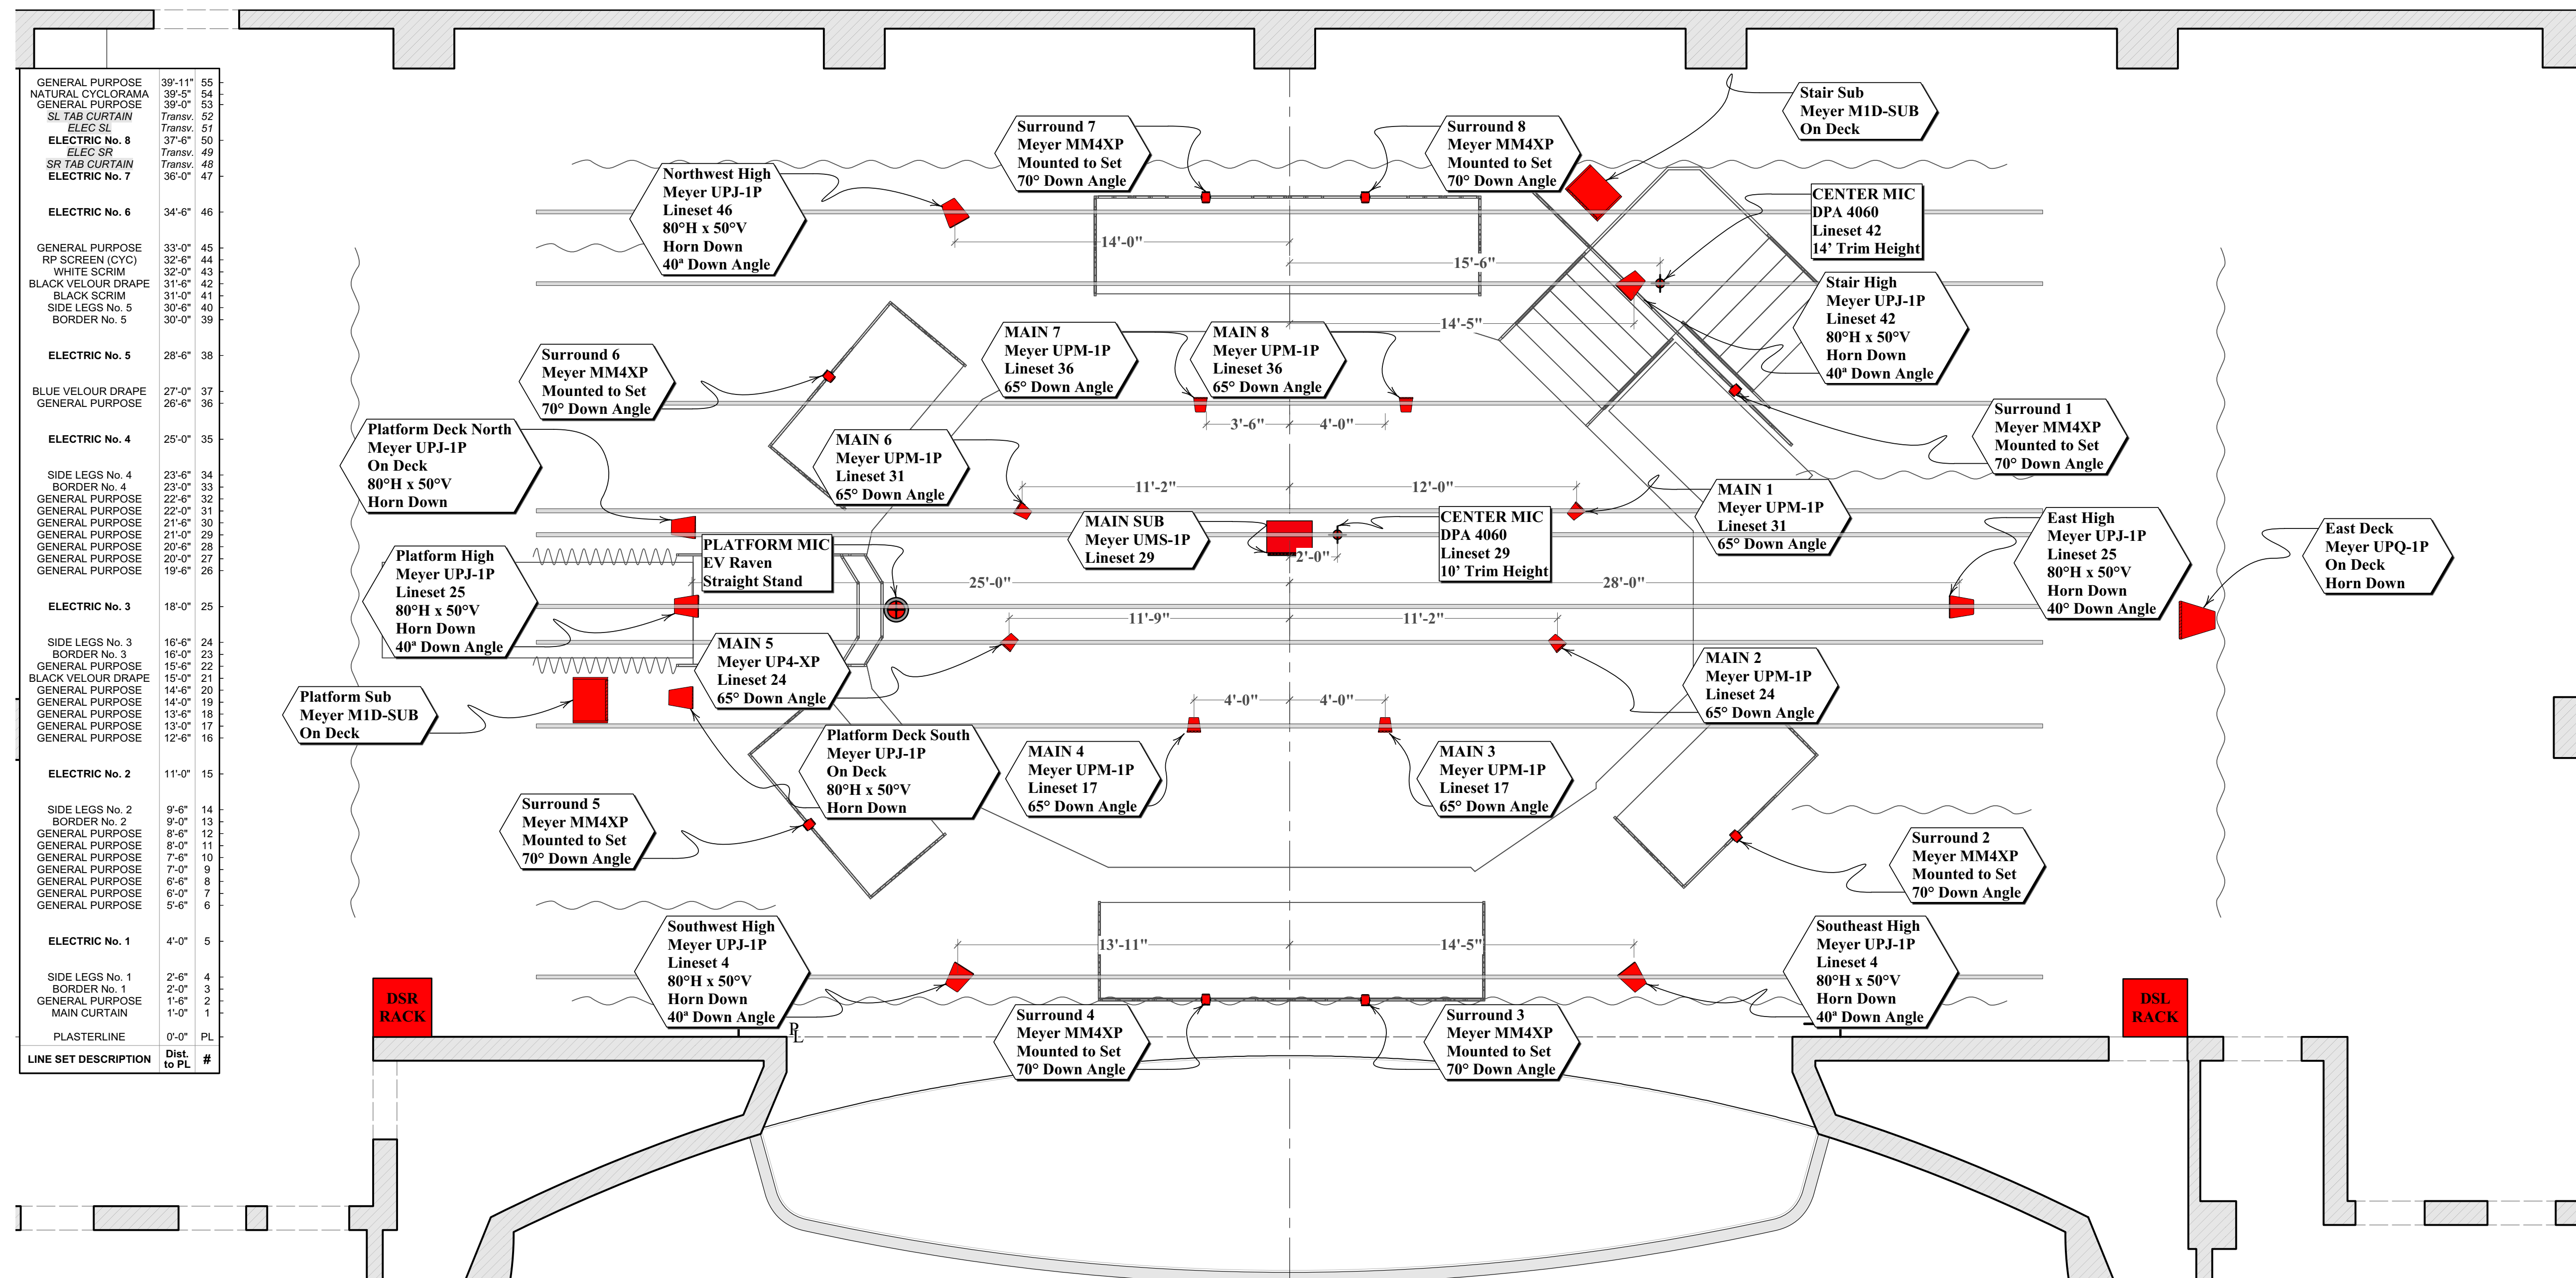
| LINE SET DESCRIPTION | Dist. to PL | # |
|---|---|---|
| GENERAL PURPOSE | 39'-11" | 55 |
| NATURAL CYCLORAMA | 39'-5" | 54 |
| GENERAL PURPOSE | 39'-0" | 53 |
| SL TAB CURTAIN | Transv. | 52 |
| ELEC SL | Transv. | 51 |
| ELECTRIC No. 8 | 37'-6" | 50 |
| ELEC SR | Transv. | 49 |
| SR TAB CURTAIN | Transv. | 48 |
| ELECTRIC No. 7 | 36'-0" | 47 |
| ELECTRIC No. 6 | 34'-6" | 46 |
| GENERAL PURPOSE | 33'-0" | 45 |
| RP SCREEN (CYC) | 32'-6" | 44 |
| WHITE SCRIM | 32'-0" | 43 |
| BLACK VELOUR DRAPE | 31'-6" | 42 |
| BLACK SCRIM | 31'-0" | 41 |
| SIDE LEGS No. 5 | 30'-6" | 40 |
| BORDER No. 5 | 30'-0" | 39 |
| ELECTRIC No. 5 | 28'-6" | 38 |
| BLUE VELOUR DRAPE | 27'-0" | 37 |
| GENERAL PURPOSE | 26'-6" | 36 |
| ELECTRIC No. 4 | 25'-0" | 35 |
| SIDE LEGS No. 4 | 23'-6" | 34 |
| BORDER No. 4 | 23'-0" | 33 |
| GENERAL PURPOSE | 22'-6" | 32 |
| GENERAL PURPOSE | 22'-0" | 31 |
| GENERAL PURPOSE | 21'-6" | 30 |
| GENERAL PURPOSE | 21'-0" | 29 |
| GENERAL PURPOSE | 20'-6" | 28 |
| GENERAL PURPOSE | 20'-0" | 27 |
| GENERAL PURPOSE | 19'-6" | 26 |
| ELECTRIC No. 3 | 18'-0" | 25 |
| SIDE LEGS No. 3 | 16'-6" | 24 |
| BORDER No. 3 | 16'-0" | 23 |
| GENERAL PURPOSE | 15'-6" | 22 |
| BLACK VELOUR DRAPE | 15'-0" | 21 |
| GENERAL PURPOSE | 14'-6" | 20 |
| GENERAL PURPOSE | 14'-0" | 19 |
| GENERAL PURPOSE | 13'-6" | 18 |
| GENERAL PURPOSE | 13'-0" | 17 |
| GENERAL PURPOSE | 12'-6" | 16 |
| ELECTRIC No. 2 | 11'-0" | 15 |
| SIDE LEGS No. 2 | 9'-6" | 14 |
| BORDER No. 2 | 9'-0" | 13 |
| GENERAL PURPOSE | 8'-6" | 12 |
| GENERAL PURPOSE | 8'-0" | 11 |
| GENERAL PURPOSE | 7'-6" | 10 |
| GENERAL PURPOSE | 7'-0" | 9 |
| GENERAL PURPOSE | 6'-6" | 8 |
| GENERAL PURPOSE | 6'-0" | 7 |
| GENERAL PURPOSE | 5'-6" | 6 |
| ELECTRIC No. 1 | 4'-0" | 5 |
| SIDE LEGS No. 1 | 2'-6" | 4 |
| BORDER No. 1 | 2'-0" | 3 |
| GENERAL PURPOSE | 1'-6" | 2 |
| MAIN CURTAIN | 1'-0" | 1 |
| PLASTERLINE | 0'-0" | PL |

Stair Sub
Meyer M1D-SUB
On Deck

Surround 7
Meyer MM4XP
Mounted to Set
70° Down Angle

Surround 8
Meyer MM4XP
Mounted to Set
70° Down Angle

Northwest High
Meyer UPJ-1P
Lineset 46
80°H x 50°V
Horn Down
40ª Down Angle

CENTER MIC
DPA 4060
Lineset 42
14' Trim Height

14'-0"
15'-6"

Stair High
Meyer UPJ-1P
Lineset 42
80°H x 50°V
Horn Down
40ª Down Angle

MAIN 7
Meyer UPM-1P
Lineset 36
65° Down Angle

MAIN 8
Meyer UPM-1P
Lineset 36
65° Down Angle

14'-5"

Surround 6
Meyer MM4XP
Mounted to Set
70° Down Angle

Surround 1
Meyer MM4XP
Mounted to Set
70° Down Angle

3'-6"
4'-0"

Platform Deck North
Meyer UPJ-1P
On Deck
80°H x 50°V
Horn Down

MAIN 6
Meyer UPM-1P
Lineset 31
65° Down Angle

11'-2"
12'-0"

MAIN 1
Meyer UPM-1P
Lineset 31
65° Down Angle

MAIN SUB
Meyer UMS-1P
Lineset 29

CENTER MIC
DPA 4060
Lineset 29
10' Trim Height

East High
Meyer UPJ-1P
Lineset 25
80°H x 50°V
Horn Down
40° Down Angle

East Deck
Meyer UPQ-1P
On Deck
Horn Down

PLATFORM MIC
EV Raven
Straight Stand

2'-0"

Platform High
Meyer UPJ-1P
Lineset 25
80°H x 50°V
Horn Down
40ª Down Angle

25'-0"
28'-0"
11'-9"
11'-2"

MAIN 5
Meyer UP4-XP
Lineset 24
65° Down Angle

MAIN 2
Meyer UPM-1P
Lineset 24
65° Down Angle

Platform Sub
Meyer M1D-SUB
On Deck

4'-0"
4'-0"

Platform Deck South
Meyer UPJ-1P
On Deck
80°H x 50°V
Horn Down

MAIN 4
Meyer UPM-1P
Lineset 17
65° Down Angle

MAIN 3
Meyer UPM-1P
Lineset 17
65° Down Angle

Surround 5
Meyer MM4XP
Mounted to Set
70° Down Angle

Surround 2
Meyer MM4XP
Mounted to Set
70° Down Angle

Southwest High
Meyer UPJ-1P
Lineset 4
80°H x 50°V
Horn Down
40ª Down Angle

13'-11"
14'-5"

Southeast High
Meyer UPJ-1P
Lineset 4
80°H x 50°V
Horn Down
40ª Down Angle

DSR RACK

DSL RACK

Surround 4
Meyer MM4XP
Mounted to Set
70° Down Angle

Surround 3
Meyer MM4XP
Mounted to Set
70° Down Angle

PL